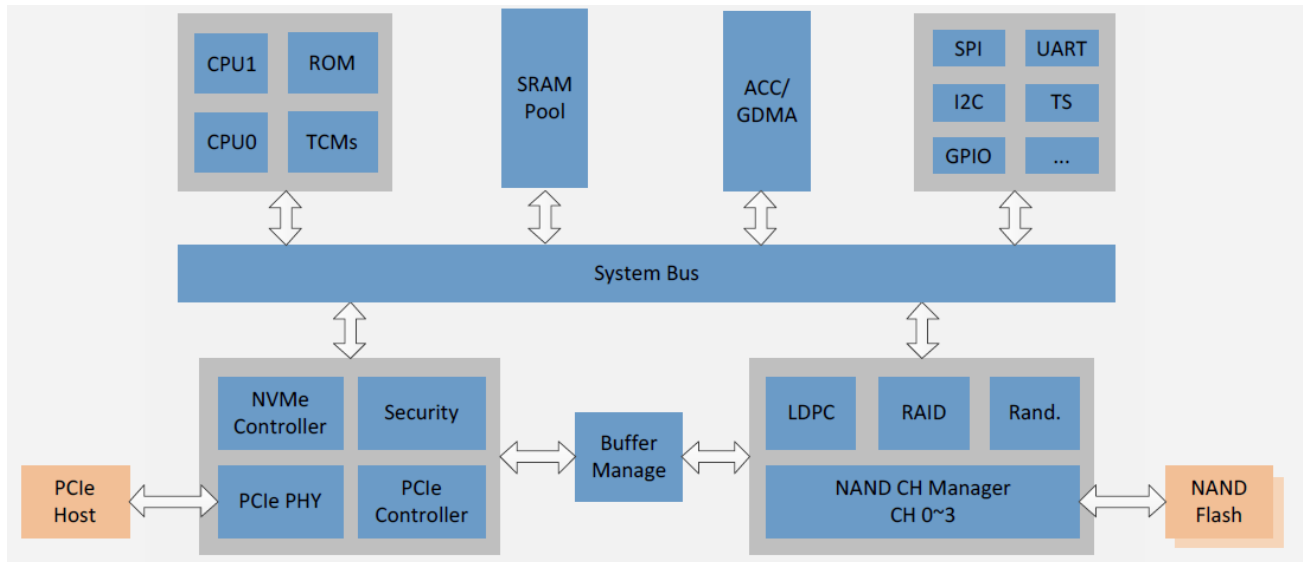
CPU1
ROM
CPU0
TCMs

SRAM Pool

ACC/ GDMA

SPI
UART
I2C
TS
GPIO
...

System Bus

NVMe Controller
Security
PCIe PHY
PCIe Controller

PCIe Host

Buffer Manage

LDPC
RAID
Rand.
NAND CH Manager CH 0~3

NAND Flash